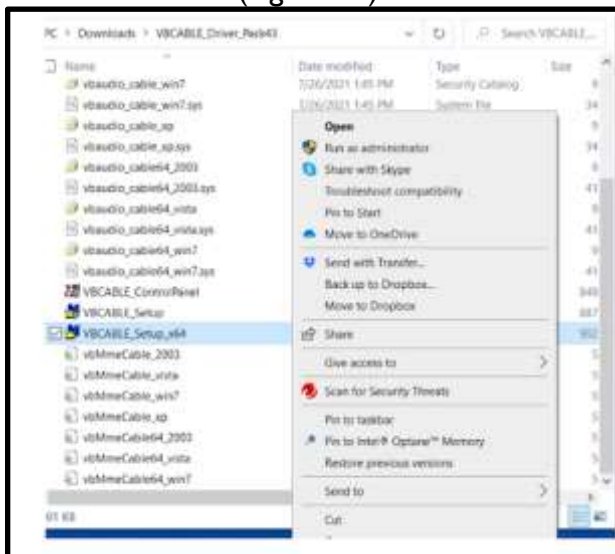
PC > Downloads > VBCABLE_Driver_Pack43

Search VBCABLE...

| Name | Date modified | Type | Size |
|---|---|---|---|
| vbaudio_cable_win7 | 7/26/2021 1:45 PM | Security Catalog | 8 |
| vbaudio_cable_win7.sys | 7/26/2021 1:45 PM | System File | 34 |
| vbaudio_cable_xp | | | 8 |
| vbaudio_cable_xp.sys | | | 34 |
| vbaudio_cable64_2003 | | | 8 |
| vbaudio_cable64_2003.sys | | | 41 |
| vbaudio_cable64_vista | | | 8 |
| vbaudio_cable64_vista.sys | | | 41 |
| vbaudio_cable64_win7 | | | 9 |
| vbaudio_cable64_win7.sys | | | 41 |
| VBCABLE_ControlPanel | | | 845 |
| VBCABLE_Setup | | | 887 |
| VBCABLE_Setup_x64 | | | 952 |
| vbMmeCable_2003 | | | 5 |
| vbMmeCable_vista | | | 5 |
| vbMmeCable_win7 | | | 5 |
| vbMmeCable_xp | | | 5 |
| vbMmeCable64_2003 | | | 5 |
| vbMmeCable64_vista | | | 5 |
| vbMmeCable64_win7 | | | 5 |

Open
Run as administrator
Share with Skype
Troubleshoot compatibility
Pin to Start
Move to OneDrive
Send with Transfer...
Back up to Dropbox...
Move to Dropbox
Share
Give access to
Scan for Security Threats
Pin to taskbar
Pin to Intel® Optane™ Memory
Restore previous versions
Send to
Cut

01 KB